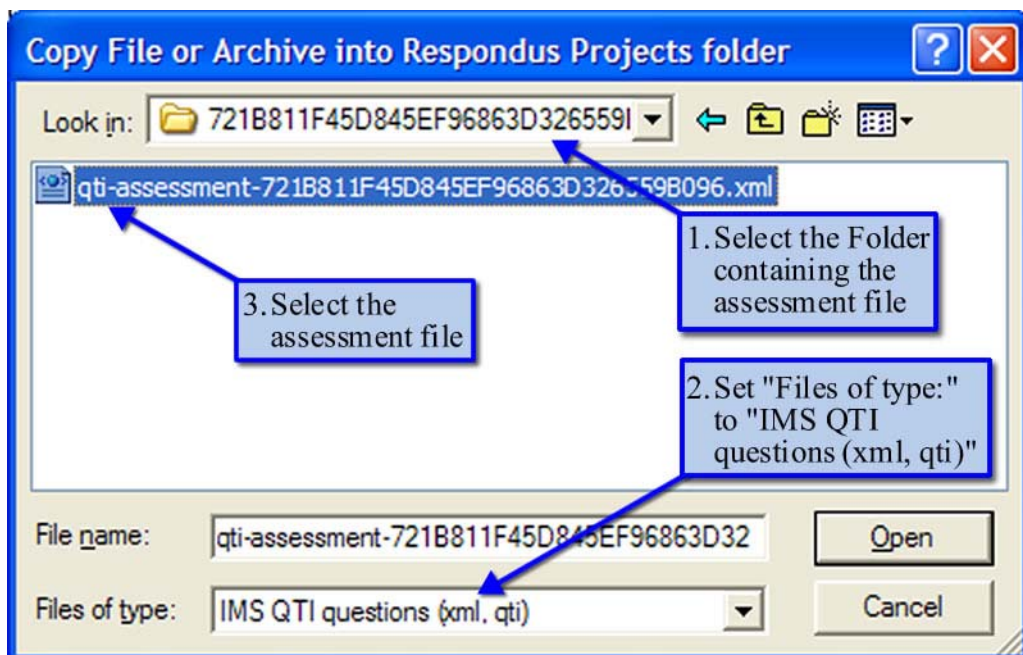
Copy File or Archive into Respondus Projects folder

Look in: 721B811F45D845EF96863D326559I

qti-assessment-721B811F45D845EF96863D326559B096.xml

1. Select the Folder containing the assessment file

3. Select the assessment file

2. Set "Files of type:" to "IMS QTI questions (xml, qti)"

File name: qti-assessment-721B811F45D845EF96863D32

Open

Files of type: IMS QTI questions (xml, qti)

Cancel